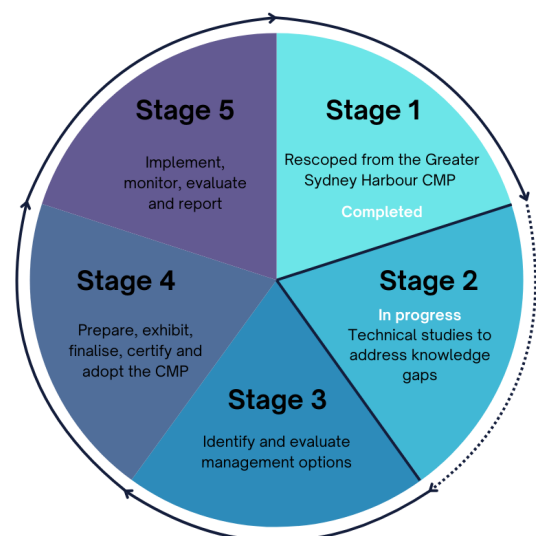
Stage 1

Rescoped from the Greater Sydney Harbour CMP

Completed

Stage 2

In progress

Technical studies to address knowledge gaps

Stage 3

Identify and evaluate management options

Stage 4

Prepare, exhibit, finalise, certify and adopt the CMP

Stage 5

Implement, monitor, evaluate and report